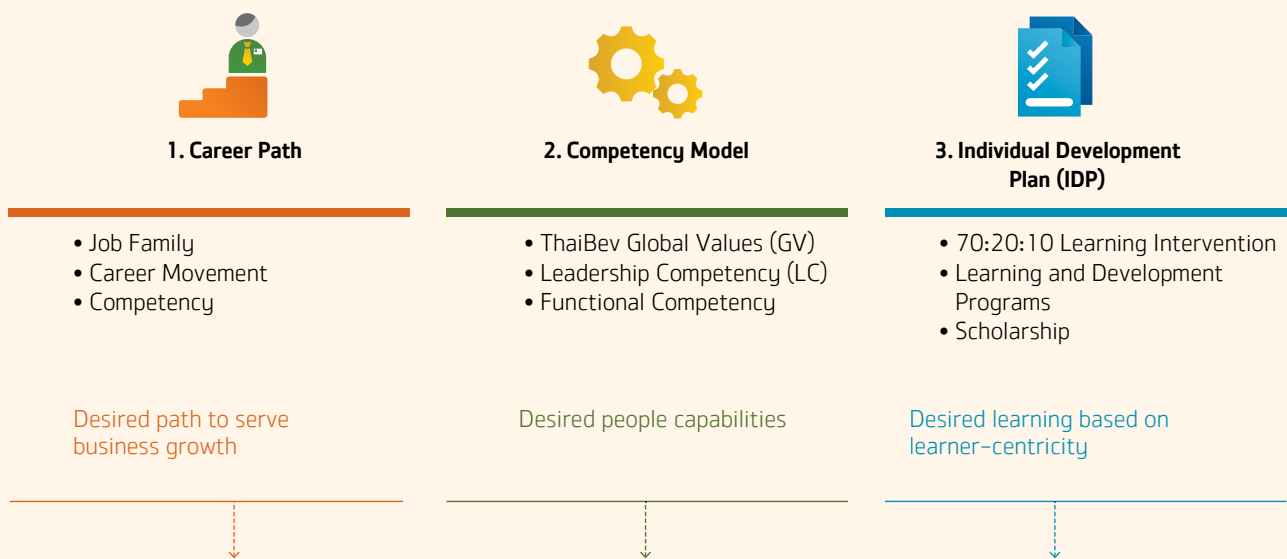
1. Career Path

• Job Family
• Career Movement
• Competency

Desired path to serve business growth

2. Competency Model

• ThaiBev Global Values (GV)
• Leadership Competency (LC)
• Functional Competency

Desired people capabilities

3. Individual Development Plan (IDP)

• 70:20:10 Learning Intervention
• Learning and Development Programs
• Scholarship

Desired learning based on learner-centricity